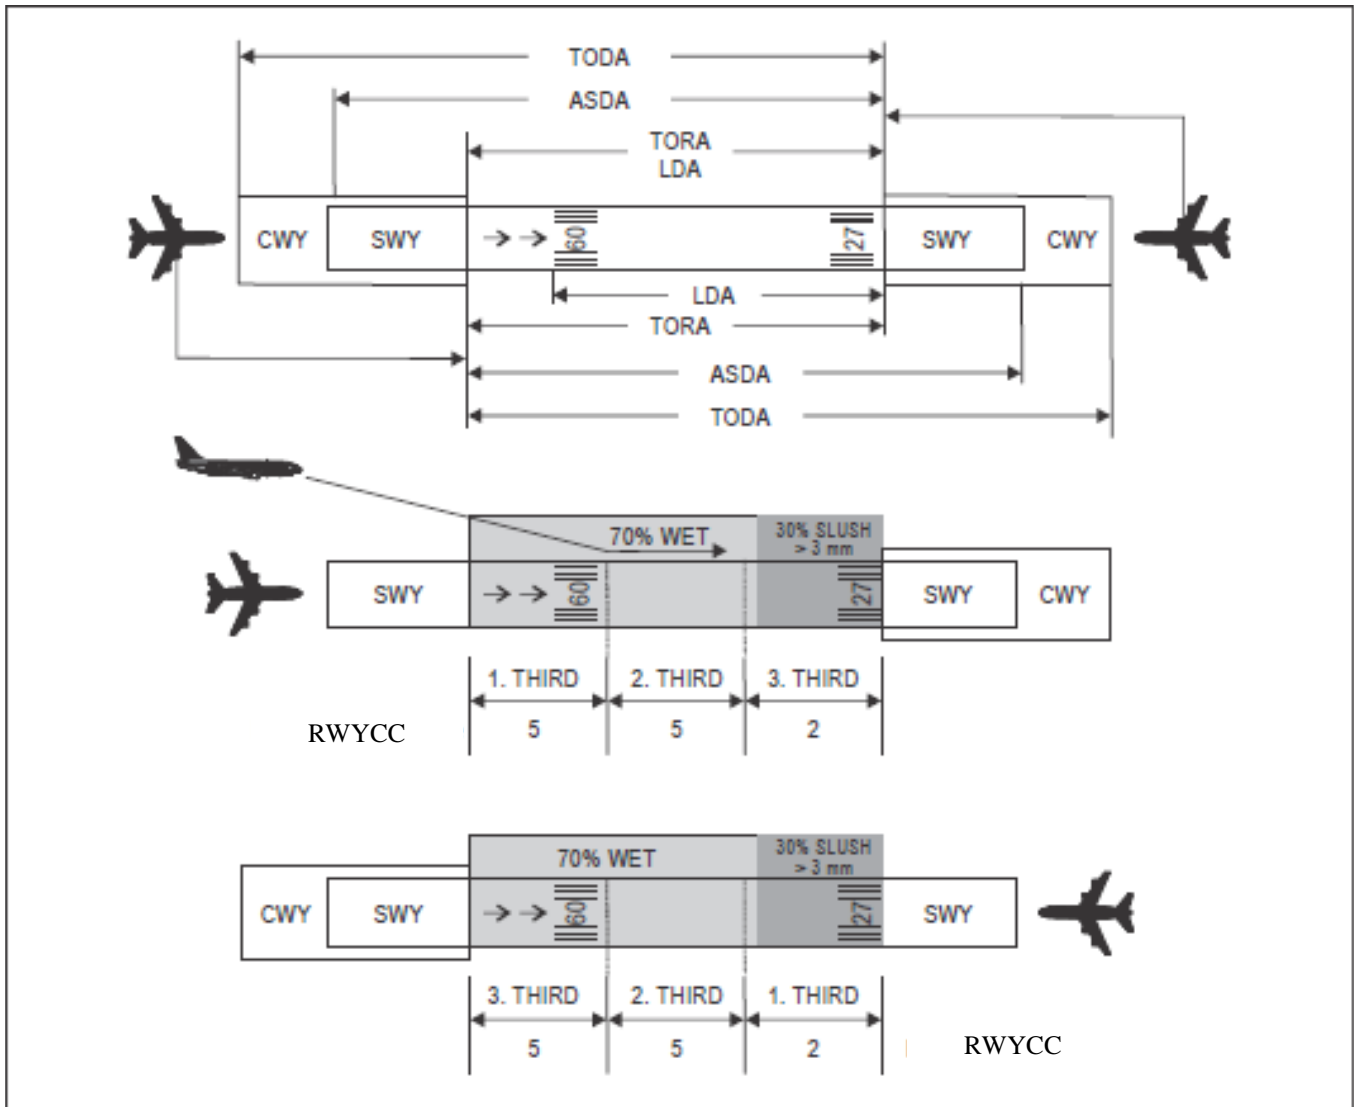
TODA
ASDA
TORA
LDA

CWY SWY 09 27 SWY CWY

LDA
TORA
ASDA
TODA

70% WET
30% SLUSH > 3 mm
SWY 09 27 SWY CWY

1. THIRD 2. THIRD 3. THIRD
RWYCC 5 5 2

70% WET
30% SLUSH > 3 mm
CWY SWY 09 27 SWY

3. THIRD 2. THIRD 1. THIRD
5 5 2 RWYCC